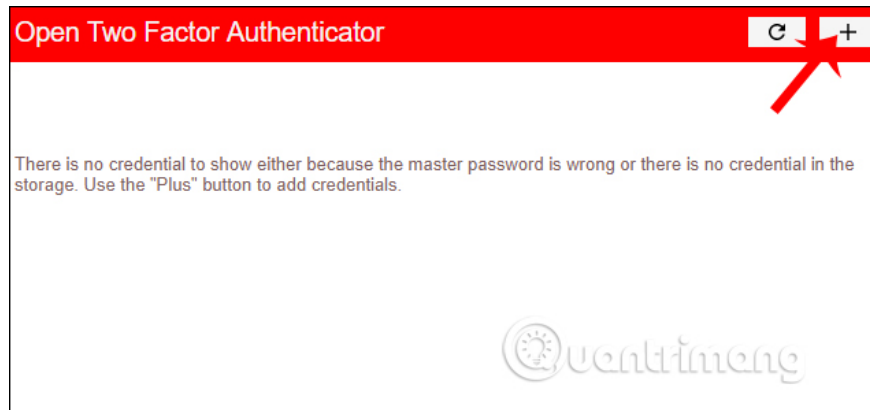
Open Two Factor Authenticator

There is no credential to show either because the master password is wrong or there is no credential in the storage. Use the "Plus" button to add credentials.

Quantrimang